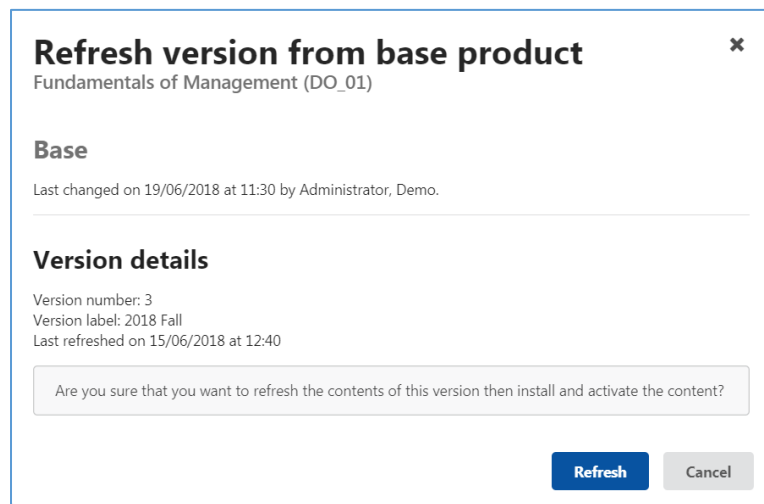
Refresh version from base product
Fundamentals of Management (DO_01)

×

Base

Last changed on 19/06/2018 at 11:30 by Administrator, Demo.

Version details

Version number: 3
Version label: 2018 Fall
Last refreshed on 15/06/2018 at 12:40

Are you sure that you want to refresh the contents of this version then install and activate the content?

Refresh

Cancel